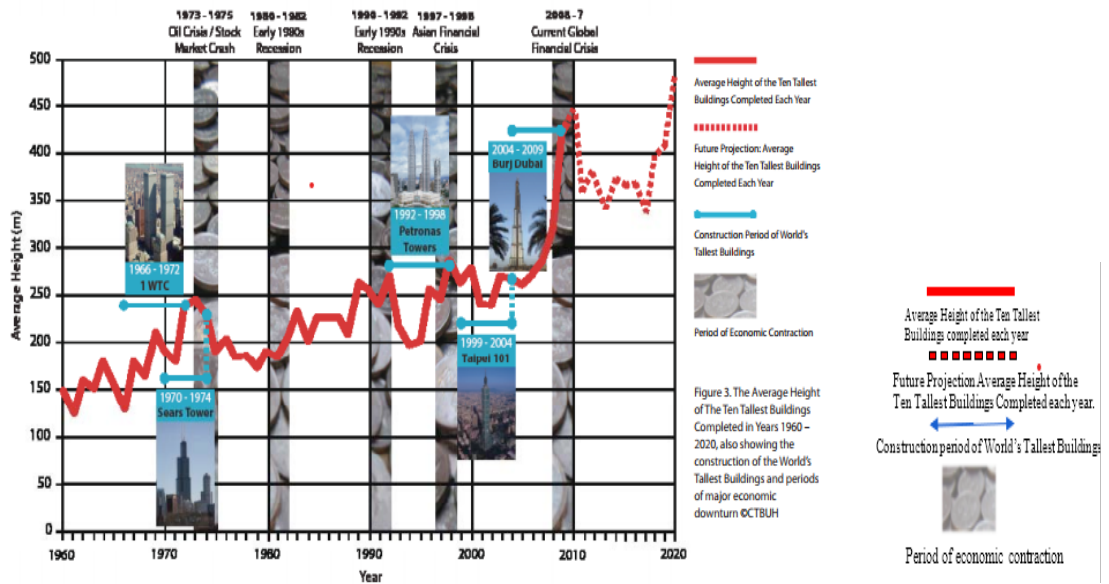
1973 - 1975 Oil Crisis / Stock Market Crash

1980 - 1982 Early 1980s Recession

1990 - 1992 Early 1990s Recession

1997 - 1998 Asian Financial Crisis

2008 - 7 Current Global Financial Crisis

Average Height (m)

500
450
400
350
300
250
200
150
100
50
0

1966 - 1972 1 WTC

1970 - 1974 Sears Tower

1992 - 1998 Petronas Towers

1999 - 2004 Taipei 101

2004 - 2009 Burj Dubai

1960 1970 1980 1990 2000 2010 2020

Year

Average Height of the Ten Tallest Buildings Completed Each Year

Future Projection: Average Height of the Ten Tallest Buildings Completed Each Year

Construction Period of World's Tallest Buildings

Period of Economic Contraction

Figure 3. The Average Height of The Ten Tallest Buildings Completed in Years 1960 – 2020, also showing the construction of the World's Tallest Buildings and periods of major economic downturn ©CTBUH

Average Height of the Ten Tallest Buildings completed each year

Future Projection Average Height of the Ten Tallest Buildings Completed each year.

Construction period of World's Tallest Buildings

Period of economic contraction